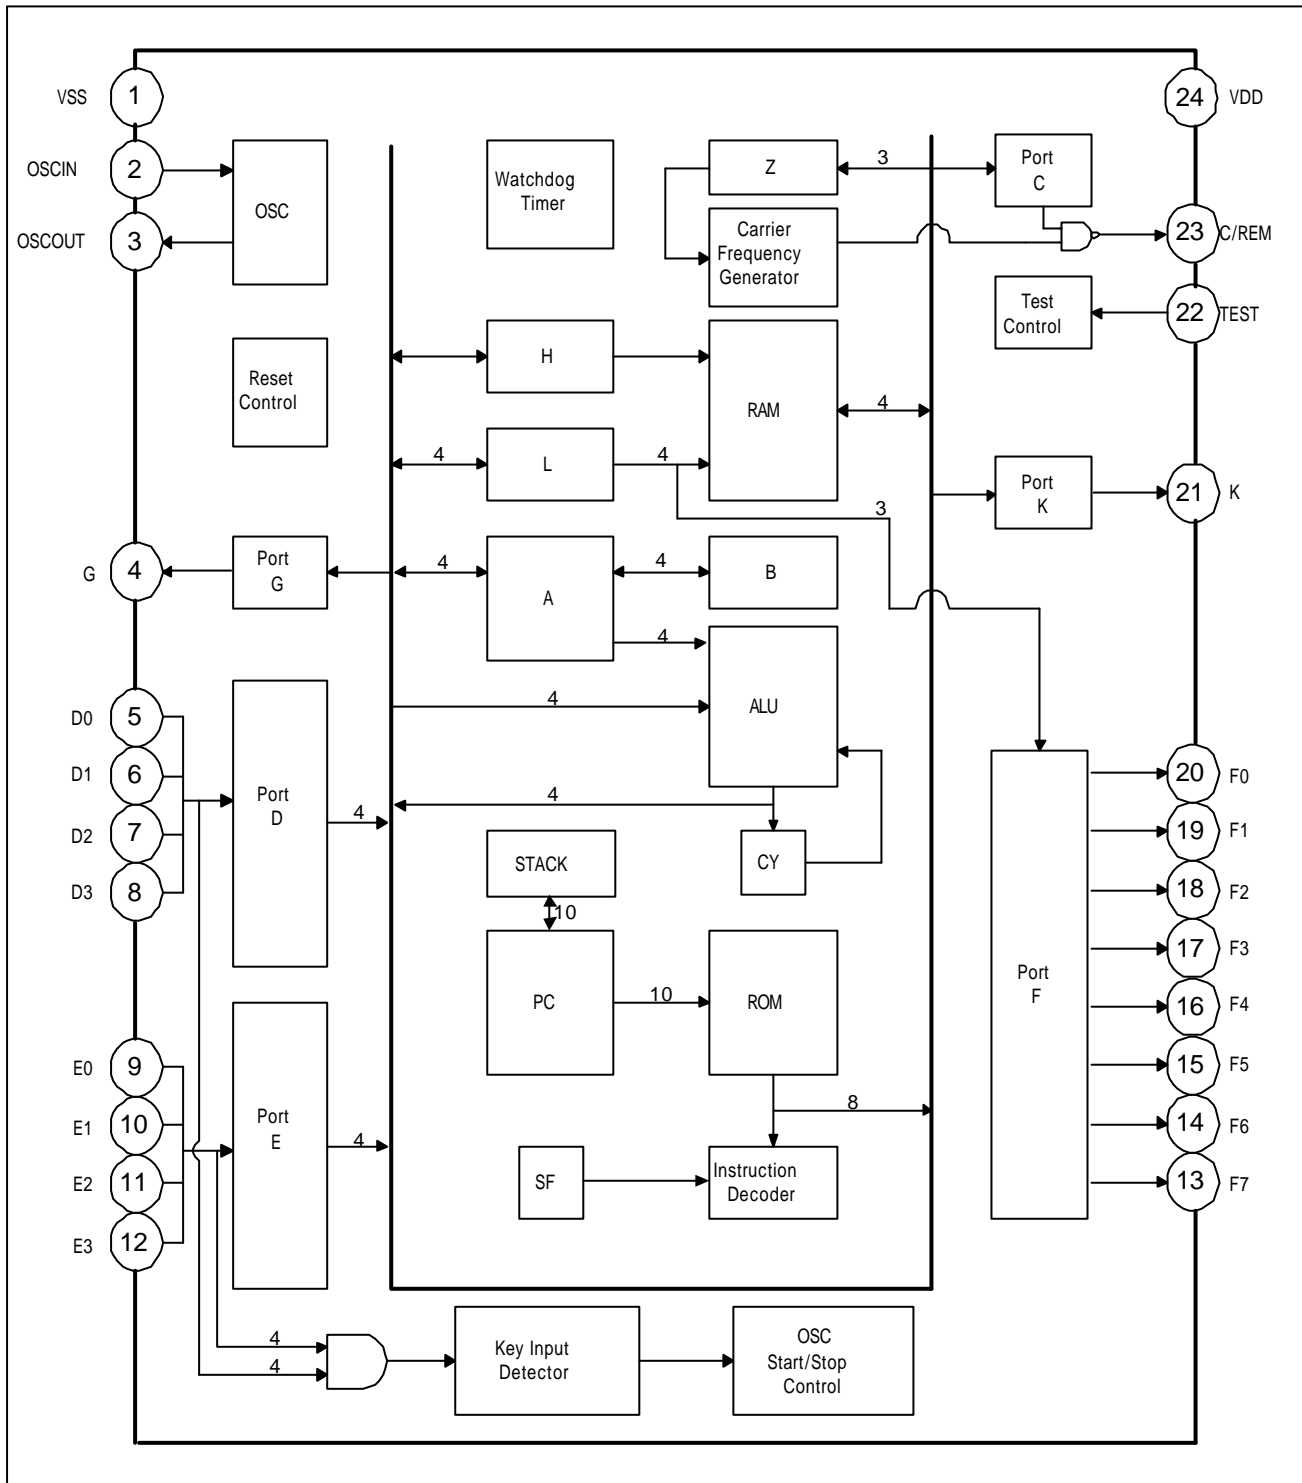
VSS 1
OSCIN 2
OSCOUT 3
OSC
Watchdog Timer
Z
3
Port C
Carrier Frequency Generator
23 C/REM
24 VDD
Test Control
22 TEST
Reset Control
H
RAM
4
L
4
4
Port K
21 K
3
G 4
Port G
4
A
4
B
4
ALU
4
D0 5
D1 6
D2 7
D3 8
Port D
4
4
CY
STACK
10
PC
10
ROM
8
Port F
20 F0
19 F1
18 F2
17 F3
16 F4
15 F5
14 F6
13 F7
E0 9
E1 10
E2 11
E3 12
Port E
4
SF
Instruction Decoder
4
4
Key Input Detector
OSC Start/Stop Control